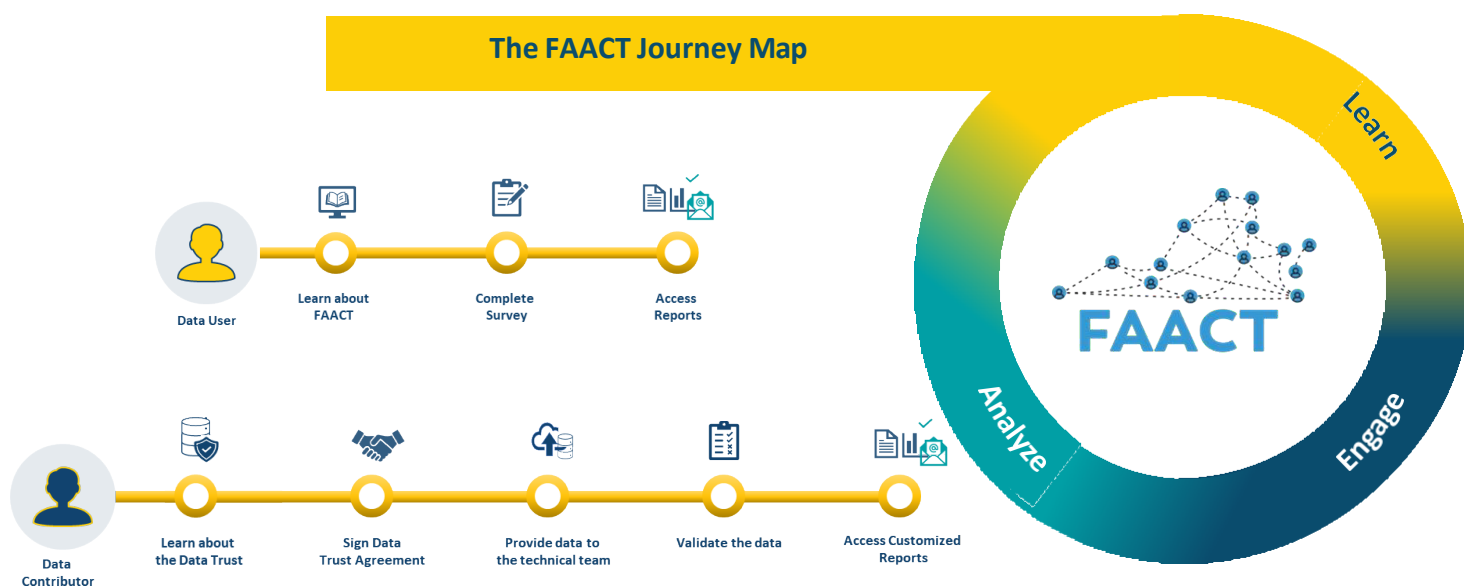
The FAACT Journey Map

Learn

Engage

Analyze

FAACT

Data User

Learn about FAACT

Complete Survey

Access Reports

Data Contributor

Learn about the Data Trust

Sign Data Trust Agreement

Provide data to the technical team

Validate the data

Access Customized Reports